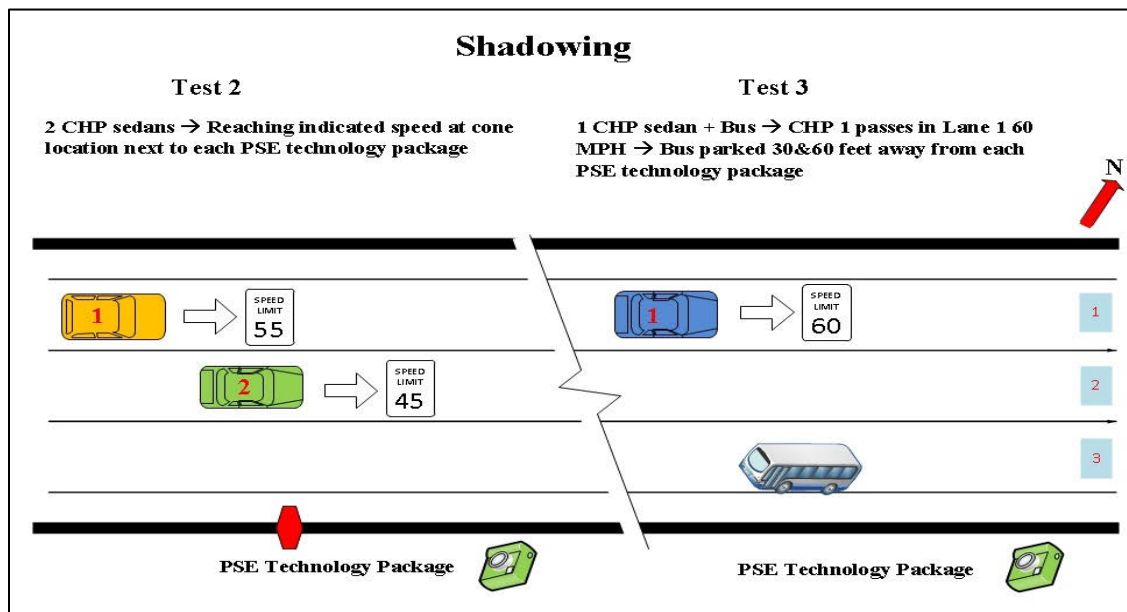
Shadowing

Test 2

2 CHP sedans → Reaching indicated speed at cone location next to each PSE technology package

Test 3

1 CHP sedan + Bus → CHP 1 passes in Lane 1 60 MPH → Bus parked 30&60 feet away from each PSE technology package

N

1

SPEED LIMIT 55

2

SPEED LIMIT 45

1

SPEED LIMIT 60

1

2

3

PSE Technology Package

PSE Technology Package